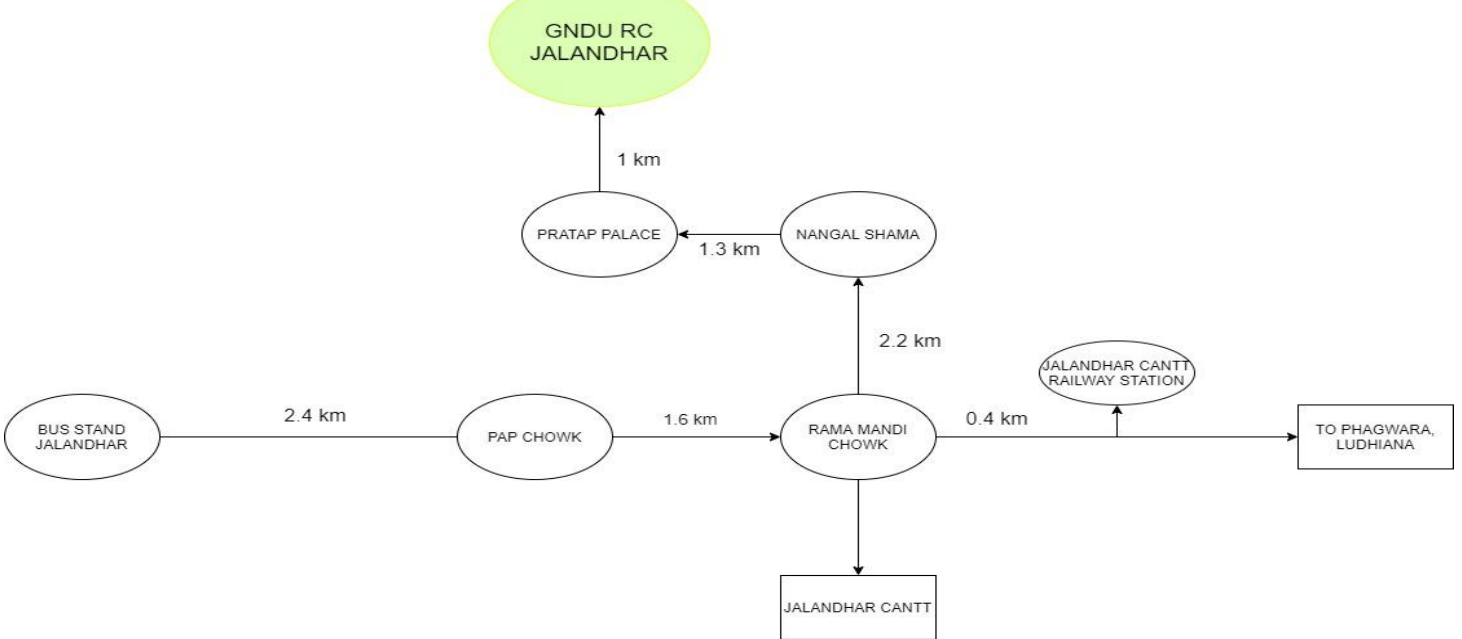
GNDU RC JALANDHAR

1 km

PRATAP PALACE

1.3 km

NANGAL SHAMA

2.2 km

JALANDHAR CANTT RAILWAY STATION

BUS STAND JALANDHAR

2.4 km

PAP CHOWK

1.6 km

RAMA MANDI CHOWK

0.4 km

TO PHAGWARA, LUDHIANA

JALANDHAR CANTT